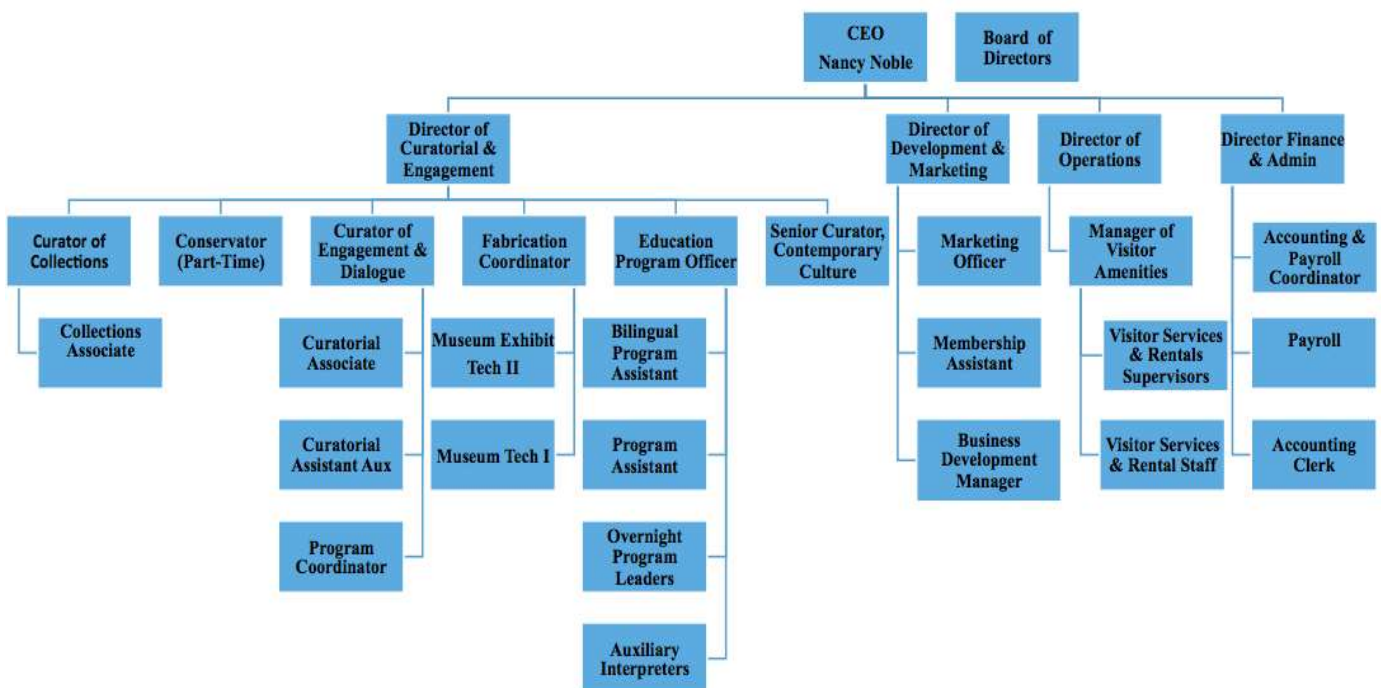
CEO
Nancy Noble

Board of Directors

Director of Curatorial & Engagement

Director of Development & Marketing

Director of Operations

Director Finance & Admin

Curator of Collections

Collections Associate

Conservator (Part-Time)

Curator of Engagement & Dialogue

Curatorial Associate

Curatorial Assistant Aux

Program Coordinator

Fabrication Coordinator

Museum Exhibit Tech II

Museum Tech I

Education Program Officer

Bilingual Program Assistant

Program Assistant

Overnight Program Leaders

Auxiliary Interpreters

Senior Curator, Contemporary Culture

Marketing Officer

Membership Assistant

Business Development Manager

Manager of Visitor Amenities

Visitor Services & Rentals Supervisors

Visitor Services & Rental Staff

Accounting & Payroll Coordinator

Payroll

Accounting Clerk